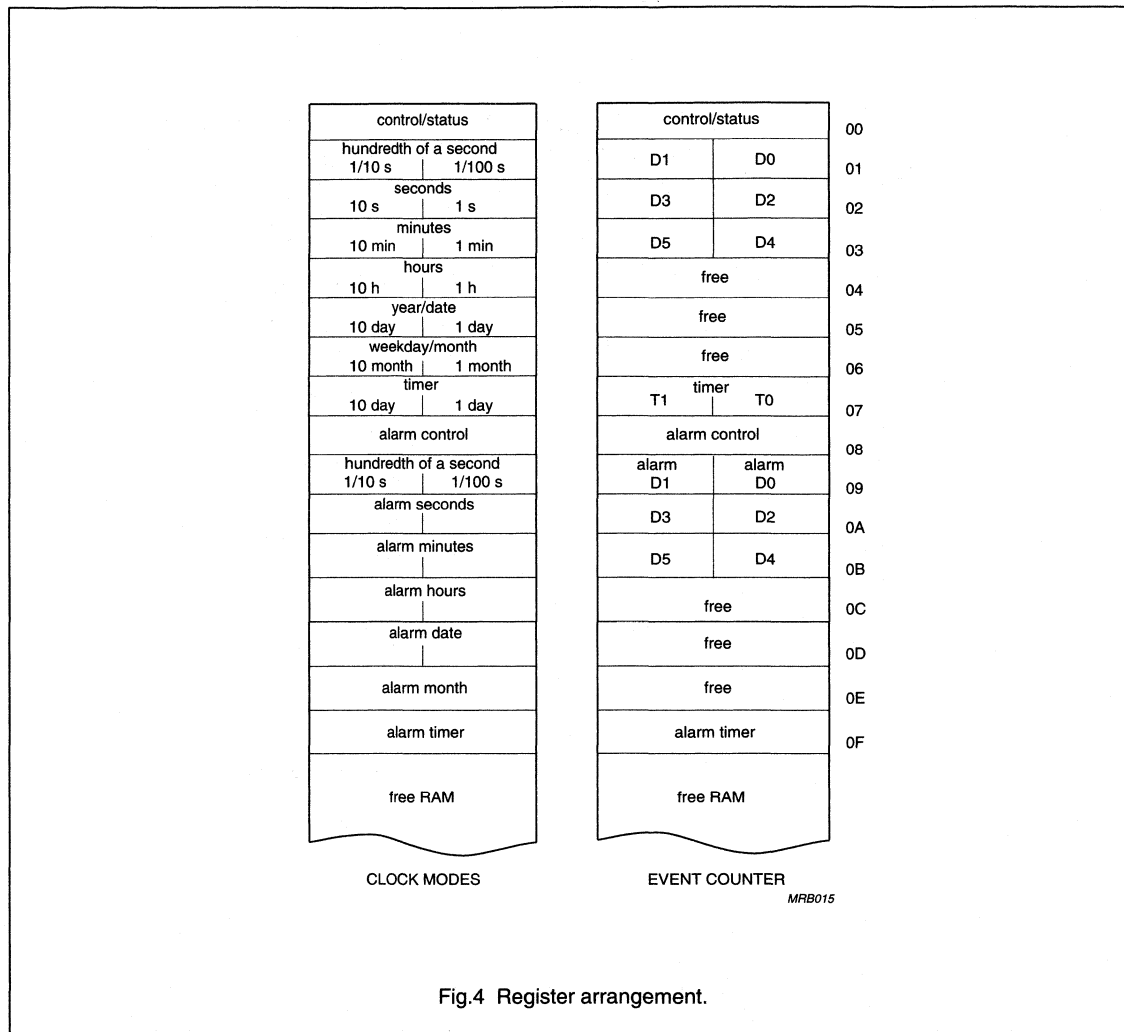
control/status

hundredth of a second
1/10 s | 1/100 s

seconds
10 s | 1 s

minutes
10 min | 1 min

hours
10 h | 1 h

year/date
10 day | 1 day

weekday/month
10 month | 1 month

timer
10 day | 1 day

alarm control

hundredth of a second
1/10 s | 1/100 s

alarm seconds

alarm minutes

alarm hours

alarm date

alarm month

alarm timer

free RAM

CLOCK MODES

control/status 00

D1 D0 01

D3 D2 02

D5 D4 03

free 04

free 05

free 06

timer
T1 T0 07

alarm control 08

alarm D1 alarm D0 09

D3 D2 0A

D5 D4 0B

free 0C

free 0D

free 0E

alarm timer 0F

free RAM

EVENT COUNTER

MRB015

Fig.4 Register arrangement.